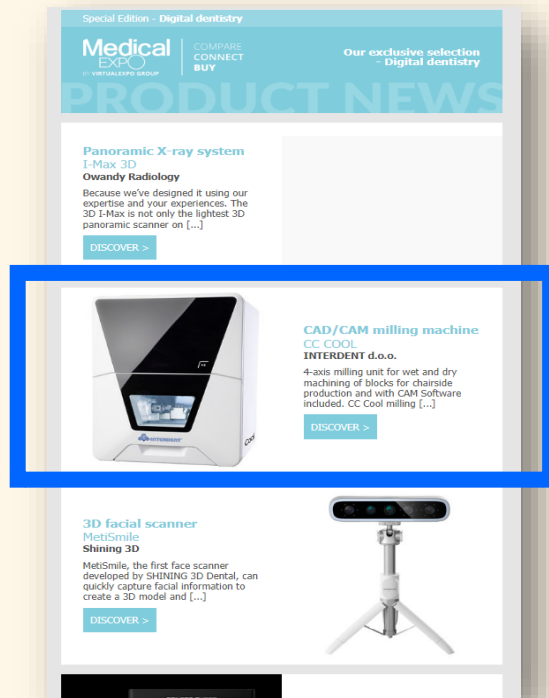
Special Edition - Digital dentistry

Medical EXPO BY VIRTUALEXPO GROUP

COMPARE CONNECT BUY

Our exclusive selection - Digital dentistry

PRODUCT NEWS

Panoramic X-ray system
I-Max 3D
Owandy Radiology

Because we've designed it using our expertise and your experiences. The 3D I-Max is not only the lightest 3D panoramic scanner on [...]

DISCOVER >

CAD/CAM milling machine
CC COOL
INTERDENT d.o.o.

4-axis milling unit for wet and dry machining of blocks for chairside production and with CAM Software included. CC Cool milling [...]

DISCOVER >

3D facial scanner
MetiSmile
Shining 3D

MetiSmile, the first face scanner developed by SHINING 3D Dental, can quickly capture facial information to create a 3D model and [...]

DISCOVER >